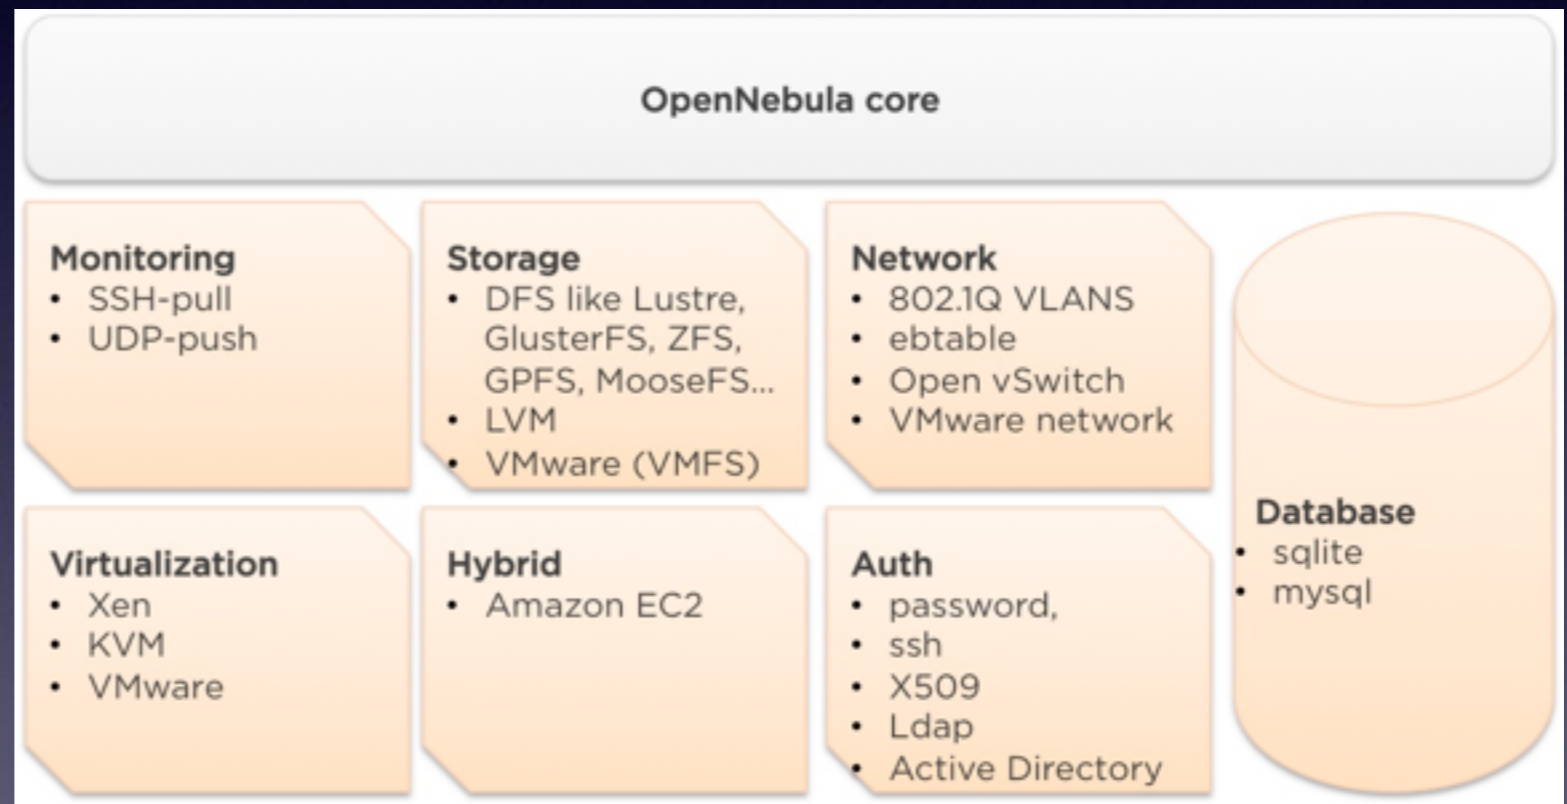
OpenNebula core

Monitoring
- SSH-pull
- UDP-push

Storage
- DFS like Lustre, GlusterFS, ZFS, GPFS, MooseFS...
- LVM
- VMware (VMFS)

Network
- 802.1Q VLANS
- ebtable
- Open vSwitch
- VMware network

Virtualization
- Xen
- KVM
- VMware

Hybrid
- Amazon EC2

Auth
- password,
- ssh
- X509
- Ldap
- Active Directory

Database
- sqlite
- mysql